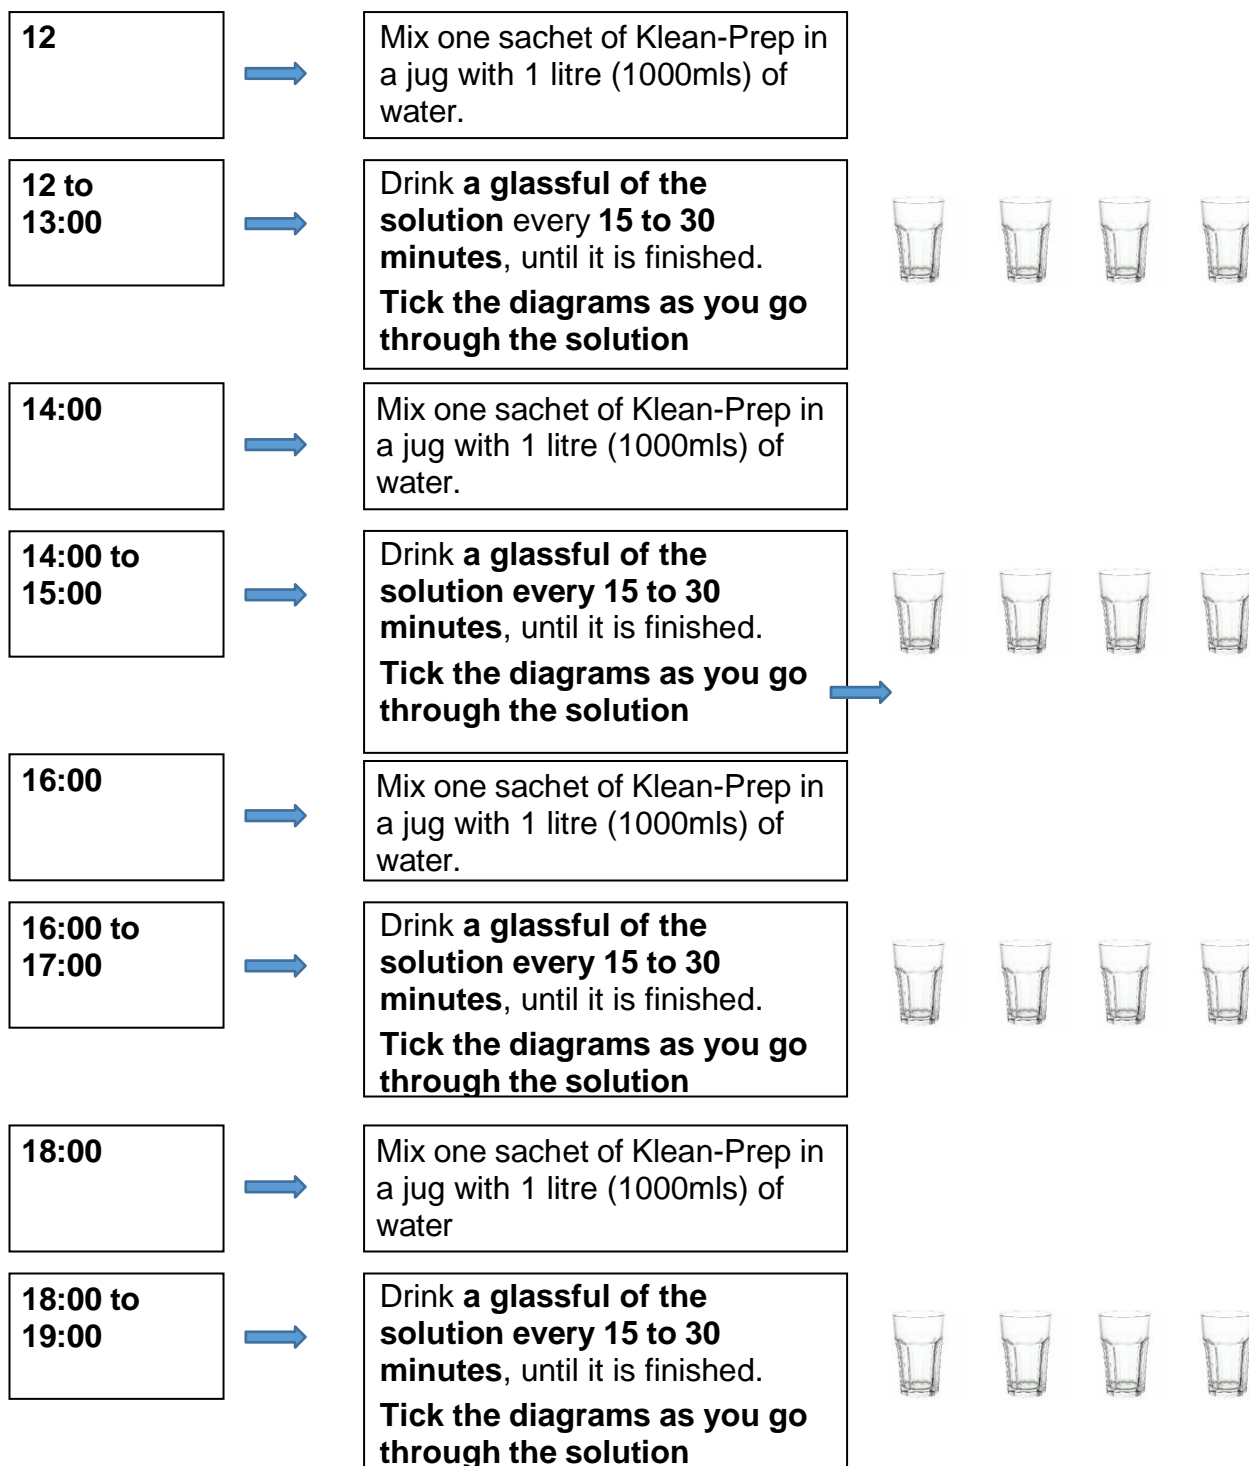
12

Mix one sachet of Klean-Prep in a jug with 1 litre (1000mls) of water.

12 to 13:00

Drink **a glassful of the solution** every **15 to 30 minutes**, until it is finished.

**Tick the diagrams as you go through the solution**

14:00

Mix one sachet of Klean-Prep in a jug with 1 litre (1000mls) of water.

14:00 to 15:00

Drink **a glassful of the solution every 15 to 30 minutes**, until it is finished.

**Tick the diagrams as you go through the solution**

16:00

Mix one sachet of Klean-Prep in a jug with 1 litre (1000mls) of water.

16:00 to 17:00

Drink **a glassful of the solution every 15 to 30 minutes**, until it is finished.

**Tick the diagrams as you go through the solution**

18:00

Mix one sachet of Klean-Prep in a jug with 1 litre (1000mls) of water

18:00 to 19:00

Drink **a glassful of the solution every 15 to 30 minutes**, until it is finished.

**Tick the diagrams as you go through the solution**